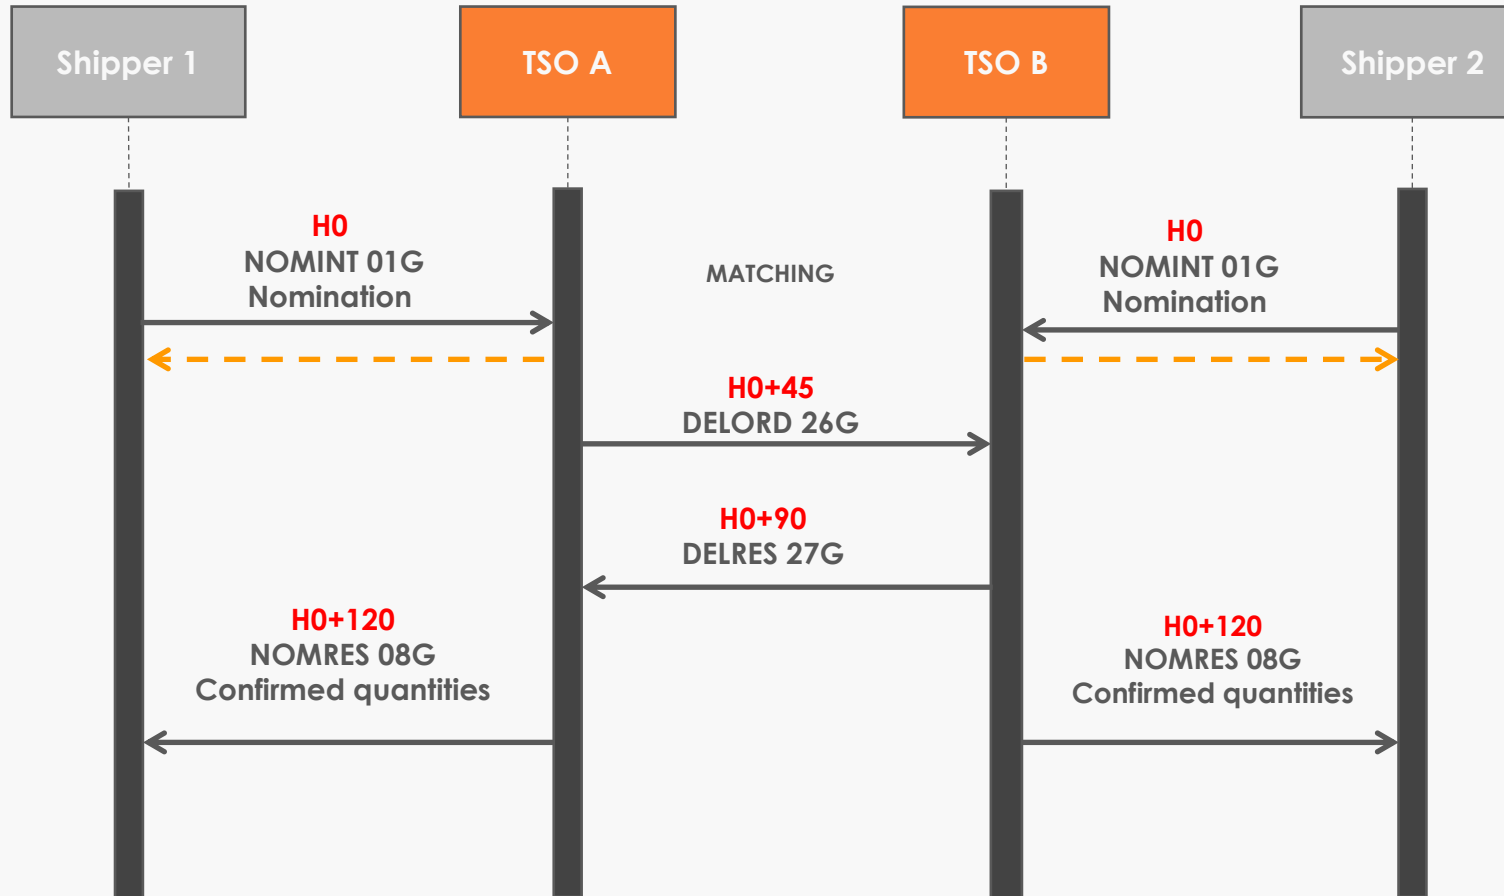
Shipper 1

TSO A

TSO B

Shipper 2

H0
NOMINT 01G
Nomination

MATCHING

H0
NOMINT 01G
Nomination

H0+45
DELORD 26G

H0+90
DELRES 27G

H0+120
NOMRES 08G
Confirmed quantities

H0+120
NOMRES 08G
Confirmed quantities